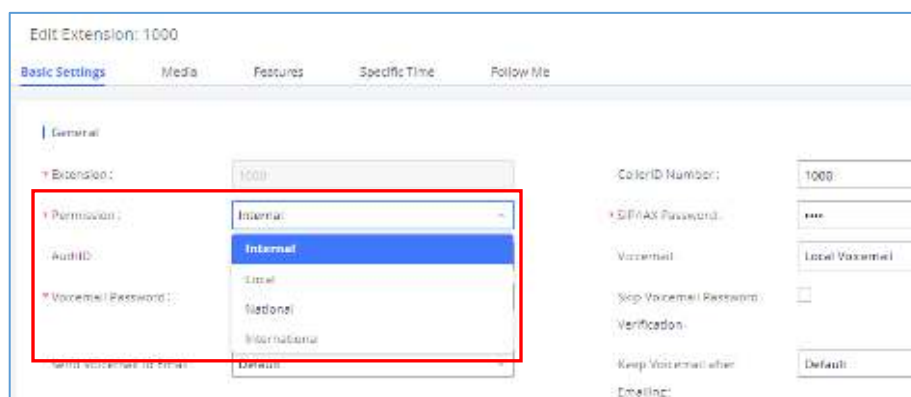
Edit Extension: 1000

Basic Settings
Media
Features
Specific Time
Follow Me

General

* Extension : 1000

* Permission : Internal

Internal
Local
National
International

AuthID

* Voicemail Password :

Send Voicemail to Email Default

CallerID Number : 1000

* SIP/IAX Password : ••••

Voicemail Local Voicemail

Skip Voicemail Password Verification

Keep Voicemail after Emailing: Default